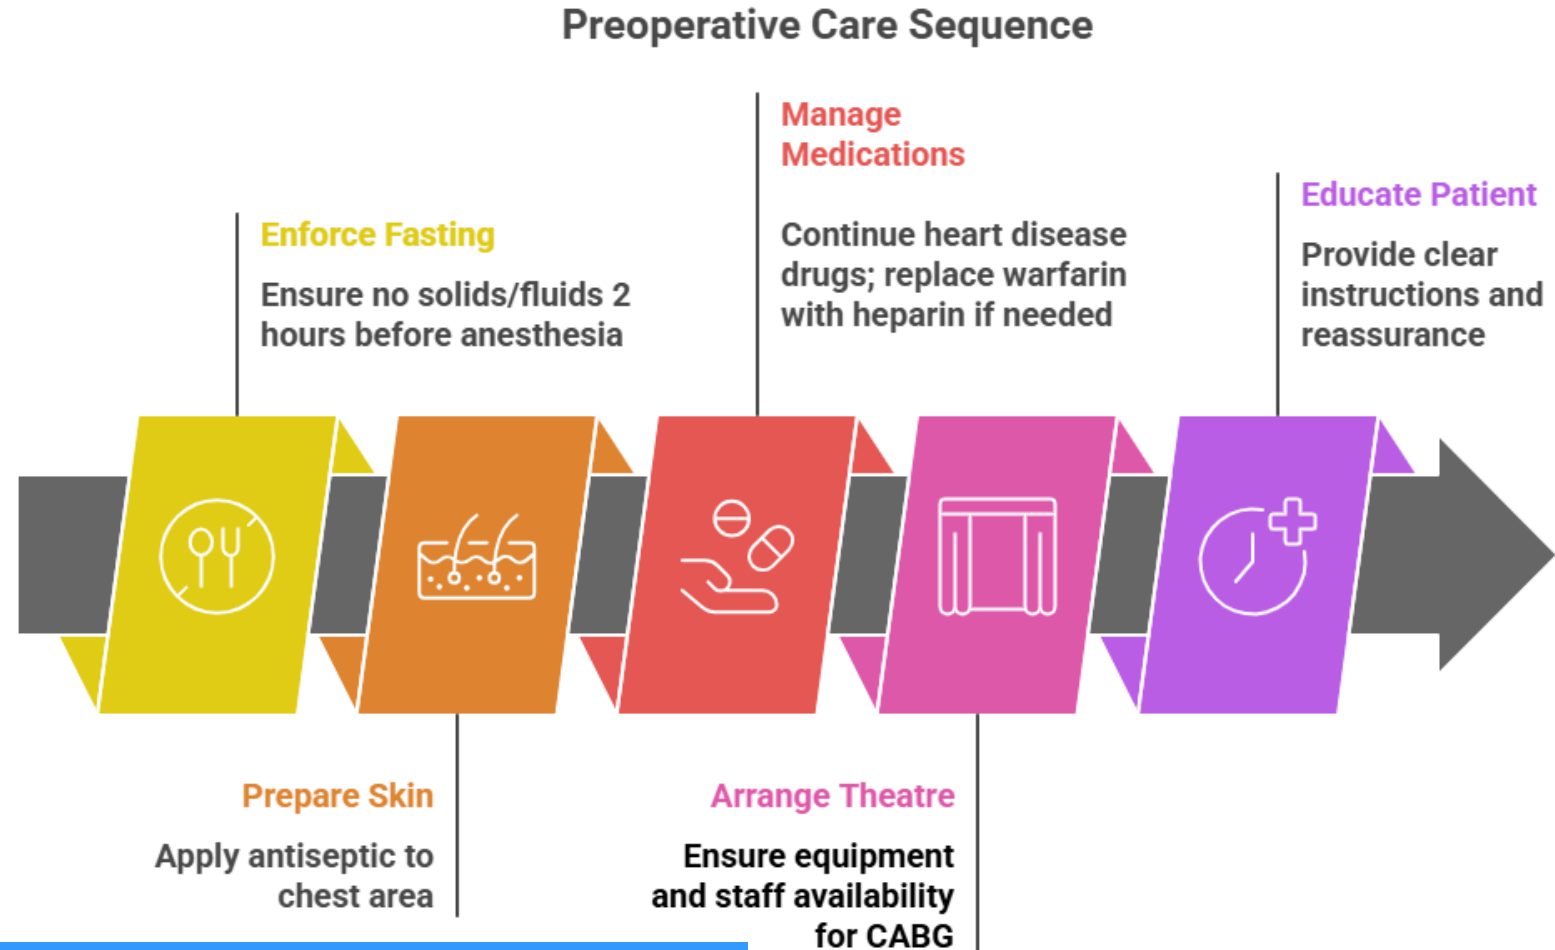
Preoperative Care Sequence

Enforce Fasting

Ensure no solids/fluids 2 hours before anesthesia

Manage Medications

Continue heart disease drugs; replace warfarin with heparin if needed

Educate Patient

Provide clear instructions and reassurance

Prepare Skin

Apply antiseptic to chest area

Arrange Theatre

Ensure equipment and staff availability for CABG